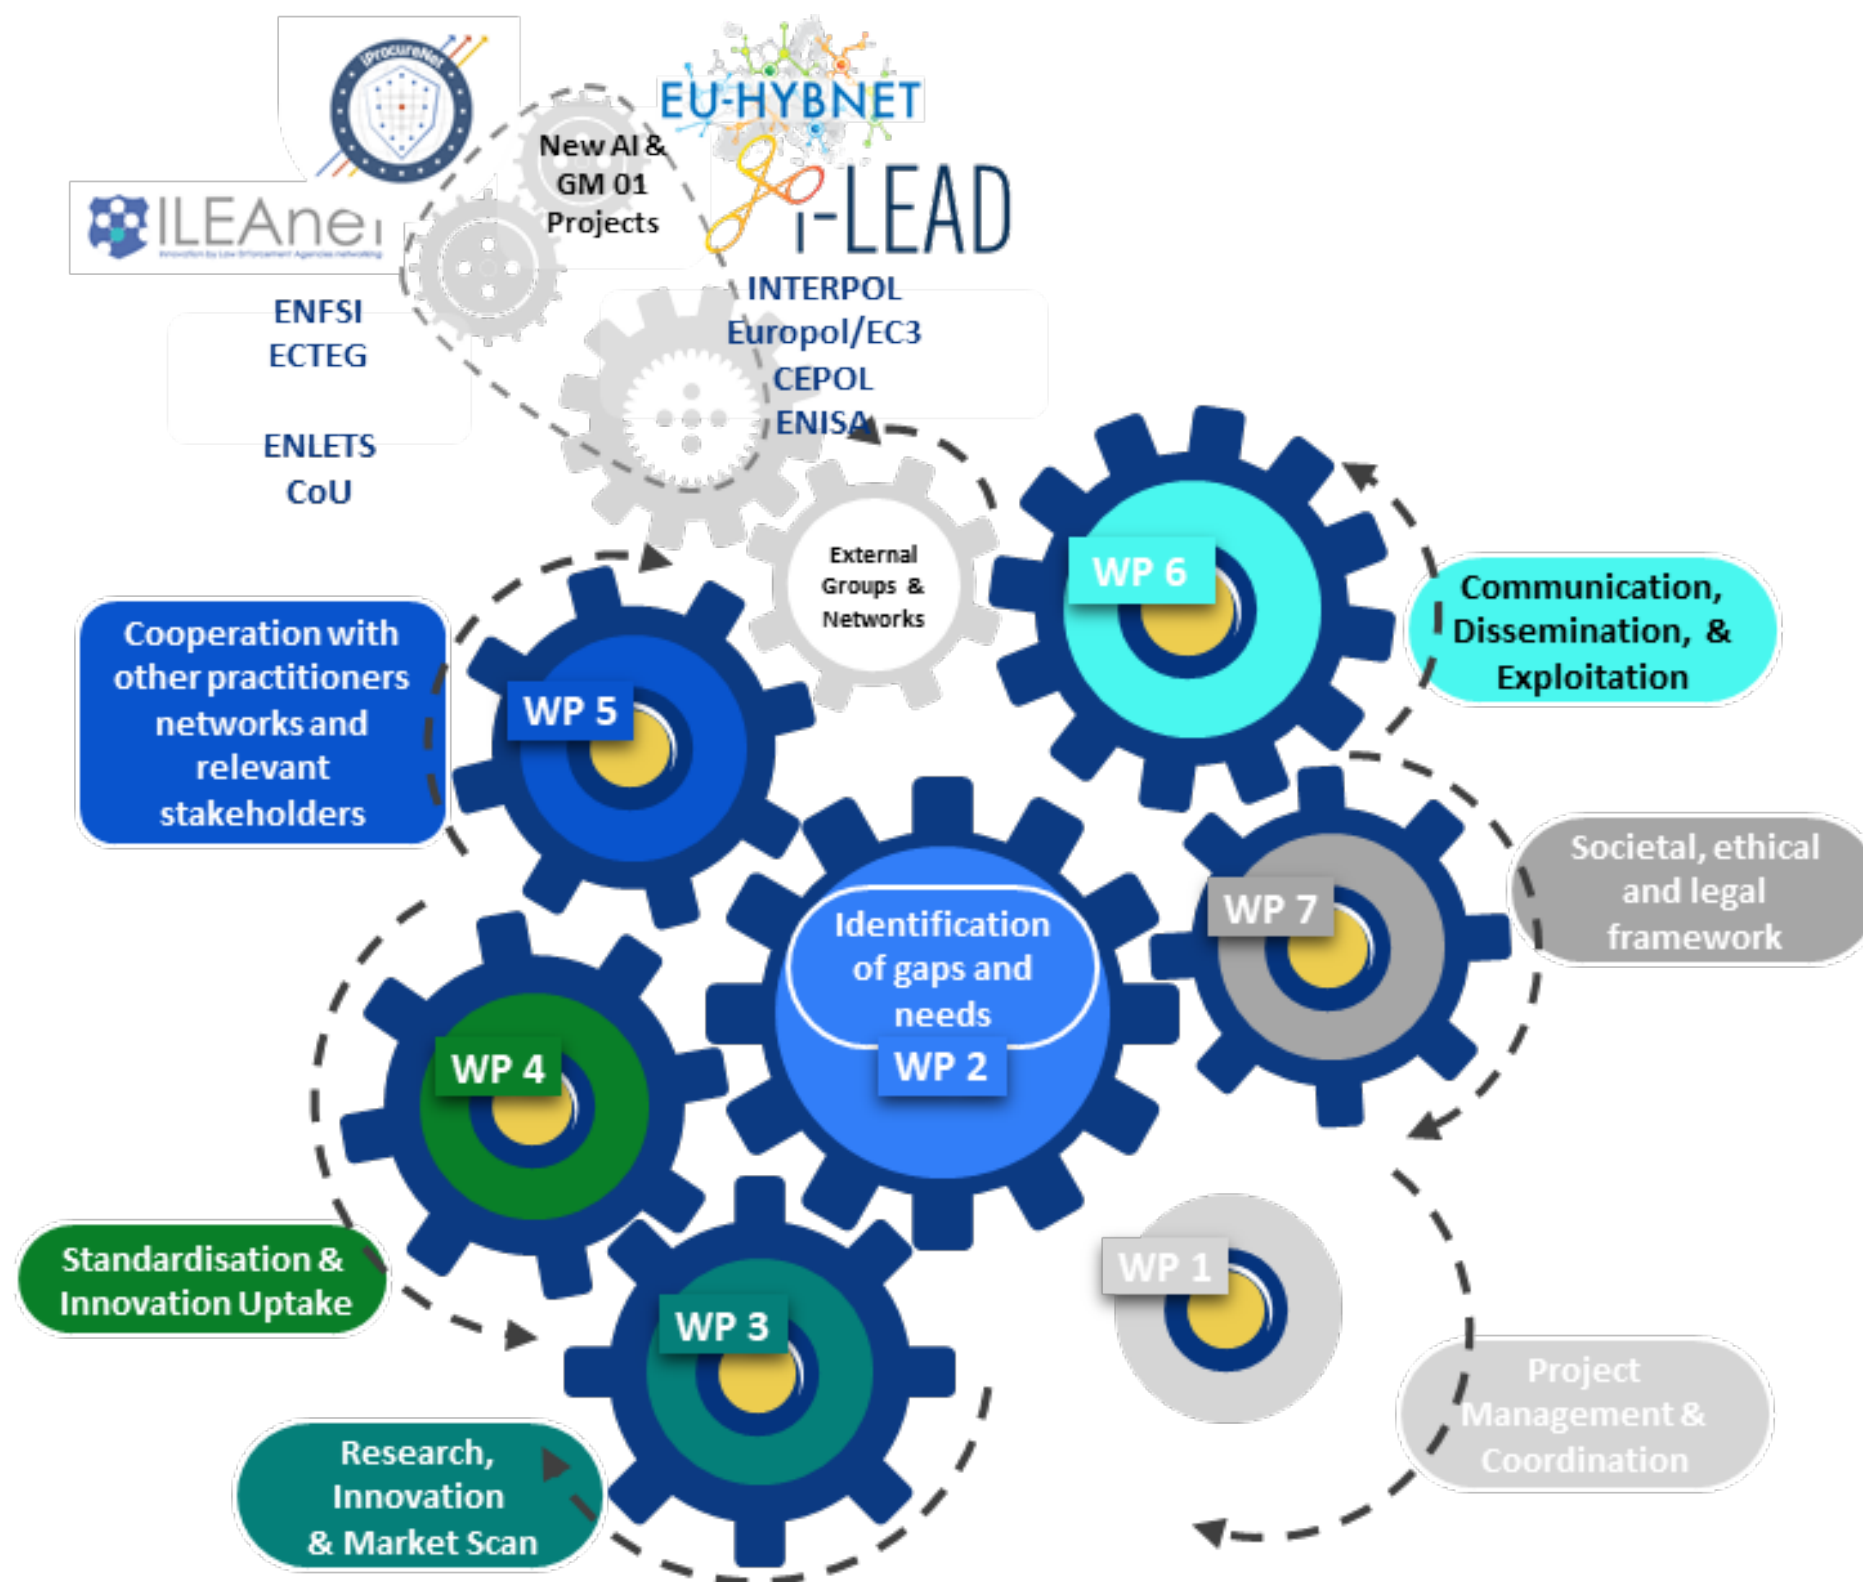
iProcureNet

EU-HYBNET

New AI & GM 01 Projects

ILEAnet

Innovation by Law Enforcement Agencies networking

i-LEAD

ENFSI
ECTEG

ENLETS
CoU

INTERPOL
Europol/EC3
CEPOL
ENISA

External Groups & Networks

WP 6

Communication, Dissemination, & Exploitation

Cooperation with other practitioners networks and relevant stakeholders

WP 5

Identification of gaps and needs

WP 2

WP 7

Societal, ethical and legal framework

WP 4

Standardisation & Innovation Uptake

WP 3

WP 1

Project Management & Coordination

Research, Innovation & Market Scan